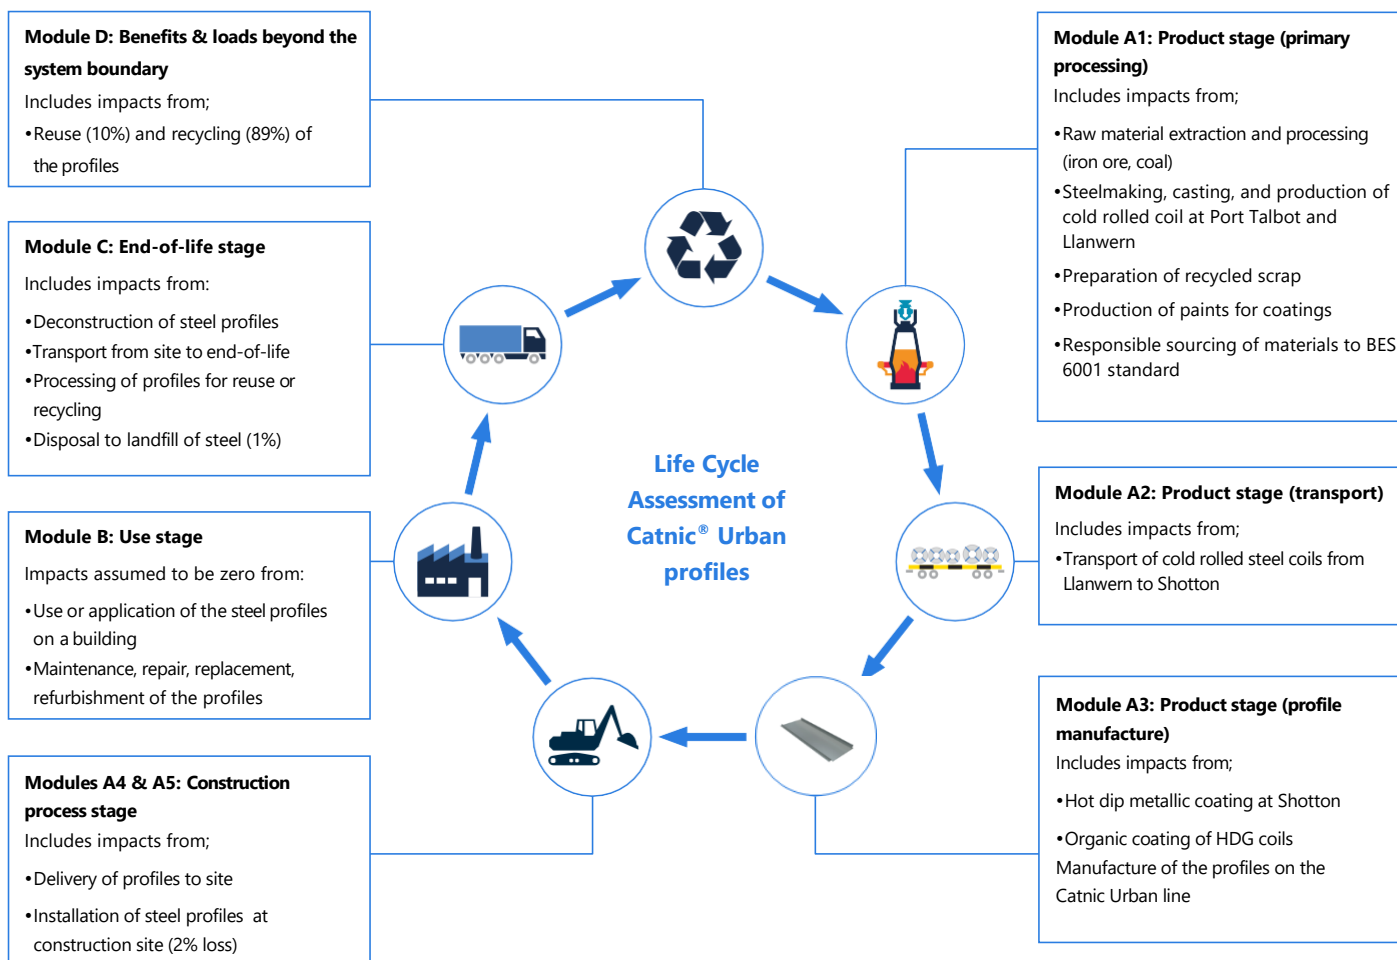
**Module D: Benefits & loads beyond the system boundary**
Includes impacts from;
•Reuse (10%) and recycling (89%) of the profiles

**Module C: End-of-life stage**
Includes impacts from:
•Deconstruction of steel profiles
•Transport from site to end-of-life
•Processing of profiles for reuse or recycling
•Disposal to landfill of steel (1%)

**Module B: Use stage**
Impacts assumed to be zero from:
•Use or application of the steel profiles on a building
•Maintenance, repair, replacement, refurbishment of the profiles

**Modules A4 & A5: Construction process stage**
Includes impacts from;
•Delivery of profiles to site
•Installation of steel profiles at construction site (2% loss)

Life Cycle Assessment of Catnic® Urban profiles

**Module A1: Product stage (primary processing)**
Includes impacts from;
•Raw material extraction and processing (iron ore, coal)
•Steelmaking, casting, and production of cold rolled coil at Port Talbot and Llanwern
•Preparation of recycled scrap
•Production of paints for coatings
•Responsible sourcing of materials to BES 6001 standard

**Module A2: Product stage (transport)**
Includes impacts from;
•Transport of cold rolled steel coils from Llanwern to Shotton

**Module A3: Product stage (profile manufacture)**
Includes impacts from;
•Hot dip metallic coating at Shotton
•Organic coating of HDG coils
Manufacture of the profiles on the Catnic Urban line